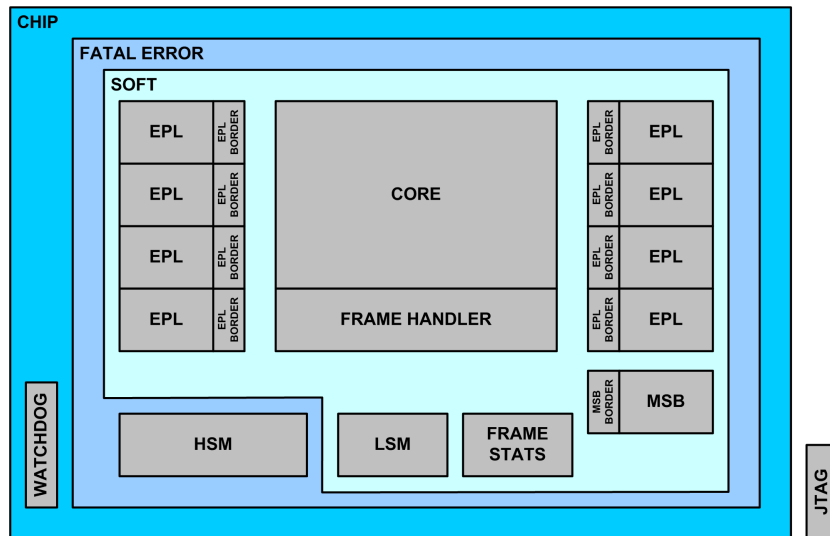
CHIP

FATAL ERROR

SOFT

EPL
EPL BORDER
EPL
EPL BORDER
EPL
EPL BORDER
EPL
EPL BORDER

CORE

FRAME HANDLER

EPL BORDER
EPL
EPL BORDER
EPL
EPL BORDER
EPL
EPL BORDER
EPL

MSB BORDER
MSB

WATCHDOG

HSM

LSM

FRAME STATS

JTAG